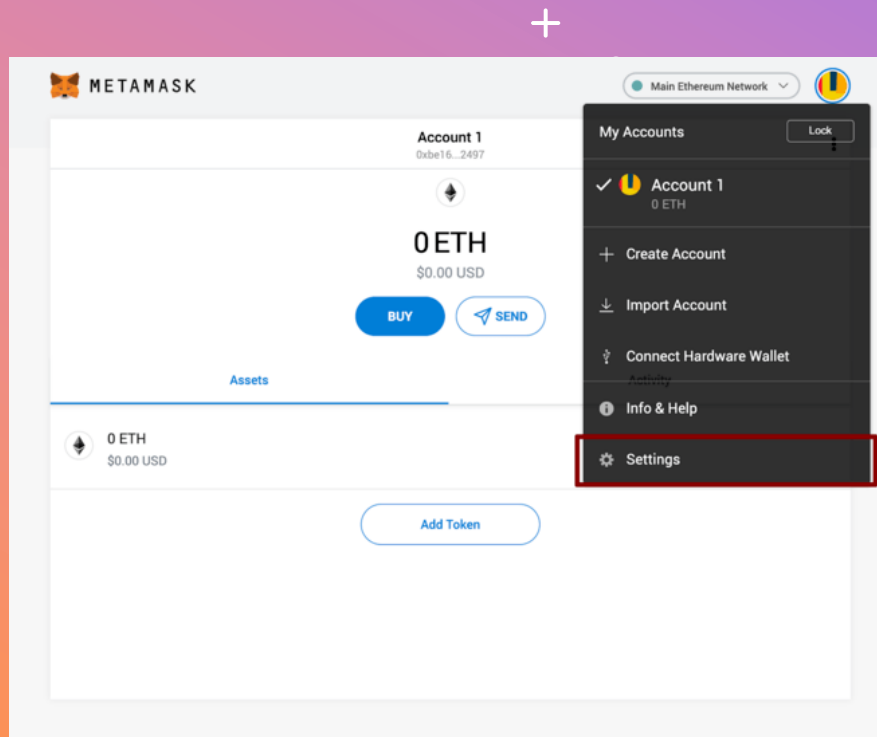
METAMASK

Main Ethereum Network

Account 1
0xbe16...2497

0 ETH
$0.00 USD

BUY
SEND

Assets
Activity

0 ETH
$0.00 USD

Add Token

My Accounts
Lock

Account 1
0 ETH

Create Account
Import Account
Connect Hardware Wallet
Info & Help
Settings